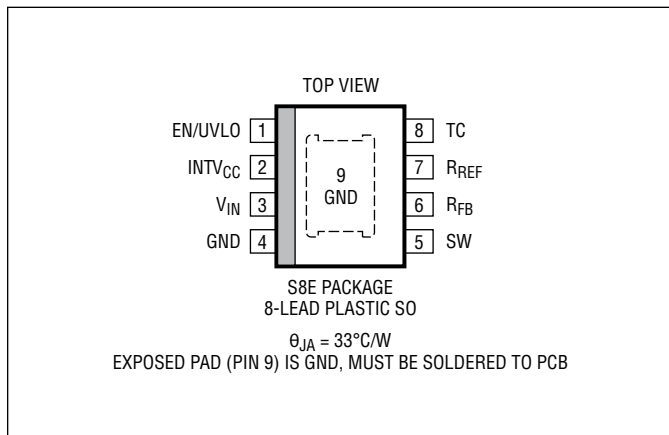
TOP VIEW

EN/UVLO 1

$INTV_{CC}$ 2

$V_{IN}$ 3

GND 4

9
GND

8 TC

7 $R_{REF}$

6 $R_{FB}$

5 SW

S8E PACKAGE
8-LEAD PLASTIC SO

$\theta_{JA}$ = 33°C/W
EXPOSED PAD (PIN 9) IS GND, MUST BE SOLDERED TO PCB